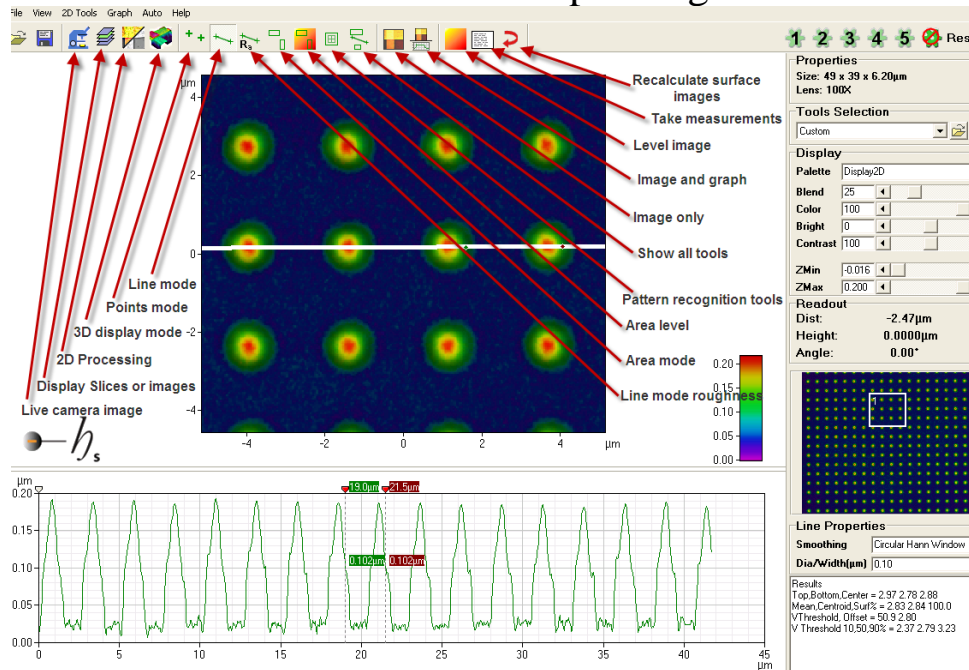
File View 2D Tools Graph Auto Help

1 2 3 4 5 Res

Properties
Size: 49 x 39 x 6.20µm
Lens: 100X

Tools Selection
Custom

Display
Palette Display2D
Blend 25
Color 100
Bright 0
Contrast 100
ZMin -0.016
ZMax 0.200

Readout
Dist: -2.47µm
Height: 0.0000µm
Angle: 0.00°

Line Properties
Smoothing Circular Hann Window
Dia/Width(µm) 0.10

Results
Top,Bottom,Center = 2.97 2.78 2.88
Mean,Centroid,Surf% = 2.83 2.84 100.0
VThreshold, Offset = 50.9 2.80
V Threshold 10,50,90% = 2.37 2.79 3.23

Recalculate surface images
Take measurements
Level image
Image and graph
Image only
Show all tools
Pattern recognition tools
Area level
Area mode
Line mode roughness
Line mode
Points mode
3D display mode
2D Processing
Display Slices or images
Live camera image

µm
4
2
0
-2
-4
-4 -2 0 2 4 µm

0.20
0.15
0.10
0.05
0.00

µm
0.20
0.15
0.10
0.05
0.00
19.0µm 21.5µm
0.102µm 0.102µm
0 5 10 15 20 25 30 35 40 45
µm